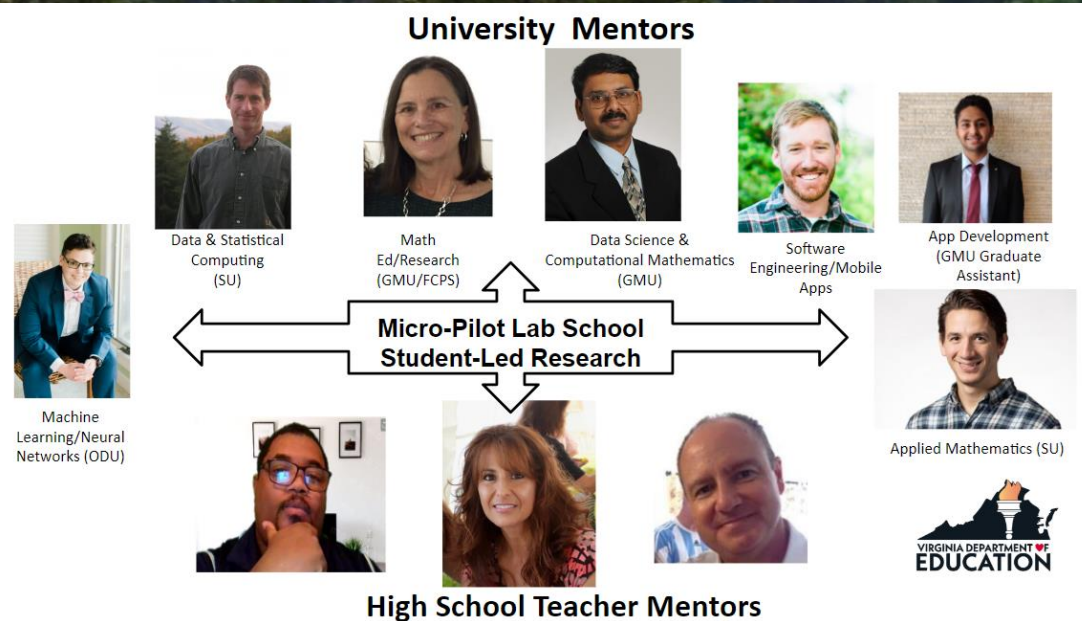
University Mentors

Data & Statistical Computing (SU)

Math Ed/Research (GMU/FCPS)

Data Science & Computational Mathematics (GMU)

Software Engineering/Mobile Apps

App Development (GMU Graduate Assistant)

Machine Learning/Neural Networks (ODU)

Micro-Pilot Lab School Student-Led Research

Applied Mathematics (SU)

VIRGINIA DEPARTMENT OF EDUCATION

High School Teacher Mentors